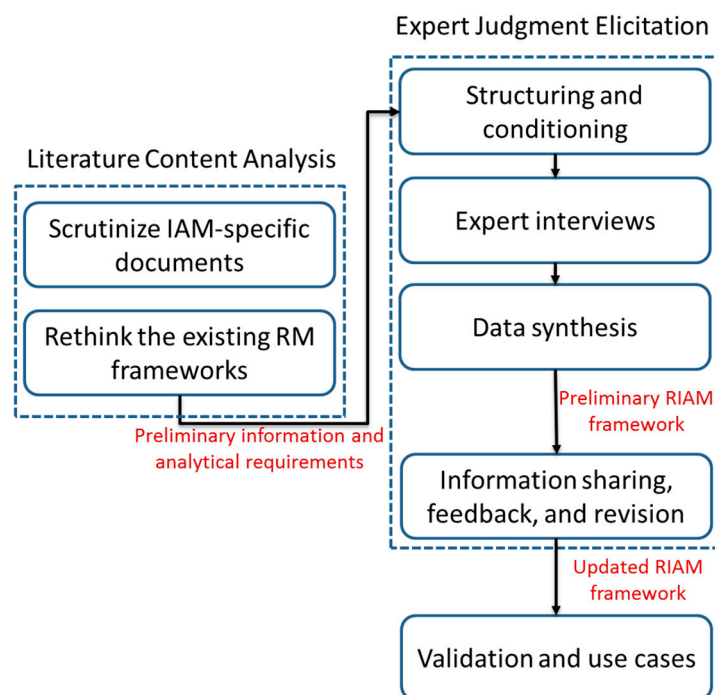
Literature Content Analysis

Scrutinize IAM-specific documents

Rethink the existing RM frameworks

Preliminary information and analytical requirements

Expert Judgment Elicitation

Structuring and conditioning

Expert interviews

Data synthesis

Preliminary RIAM framework

Information sharing, feedback, and revision

Updated RIAM framework

Validation and use cases